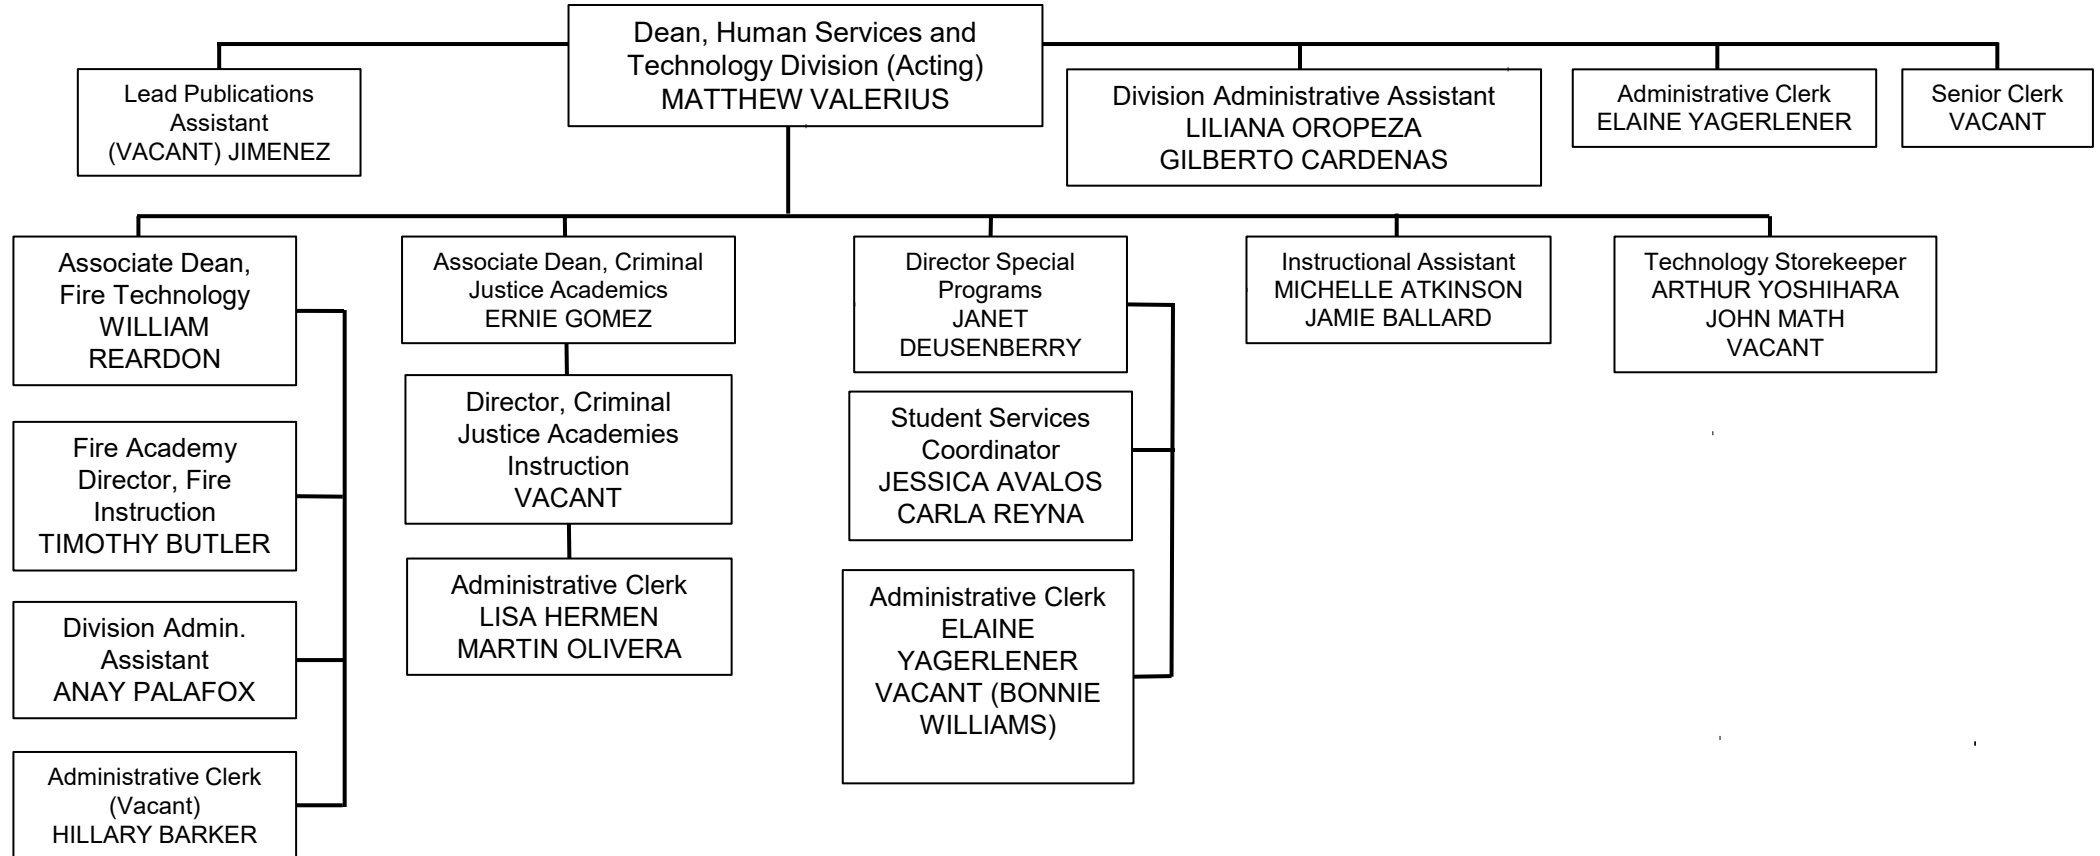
Dean, Human Services and Technology Division (Acting)
MATTHEW VALERIUS

Lead Publications Assistant
(VACANT) JIMENEZ

Division Administrative Assistant
LILIANA OROPEZA
GILBERTO CARDENAS

Administrative Clerk
ELAINE YAGERLENER

Senior Clerk
VACANT

Associate Dean, Fire Technology
WILLIAM REARDON

Fire Academy Director, Fire Instruction
TIMOTHY BUTLER

Division Admin. Assistant
ANAY PALAFOX

Administrative Clerk
(Vacant)
HILLARY BARKER

Associate Dean, Criminal Justice Academics
ERNIE GOMEZ

Director, Criminal Justice Academies Instruction
VACANT

Administrative Clerk
LISA HERMEN
MARTIN OLIVERA

Director Special Programs
JANET DEUSENBERRY

Student Services Coordinator
JESSICA AVALOS
CARLA REYNA

Administrative Clerk
ELAINE YAGERLENER
VACANT (BONNIE WILLIAMS)

Instructional Assistant
MICHELLE ATKINSON
JAMIE BALLARD

Technology Storekeeper
ARTHUR YOSHIHARA
JOHN MATH
VACANT